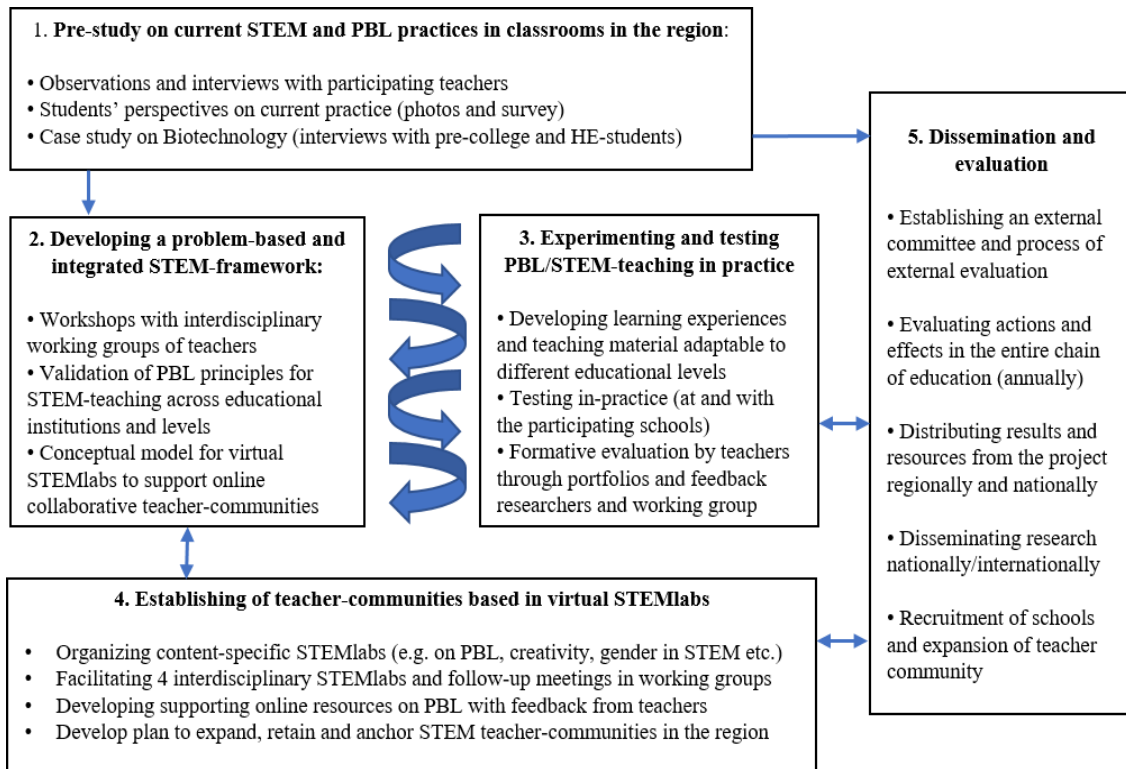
1. **Pre-study on current STEM and PBL practices in classrooms in the region**:

• Observations and interviews with participating teachers
• Students' perspectives on current practice (photos and survey)
• Case study on Biotechnology (interviews with pre-college and HE-students)

**2. Developing a problem-based and integrated STEM-framework:**

• Workshops with interdisciplinary working groups of teachers
• Validation of PBL principles for STEM-teaching across educational institutions and levels
• Conceptual model for virtual STEMlabs to support online collaborative teacher-communities

**3. Experimenting and testing PBL/STEM-teaching in practice**

• Developing learning experiences and teaching material adaptable to different educational levels
• Testing in-practice (at and with the participating schools)
• Formative evaluation by teachers through portfolios and feedback researchers and working group

**4. Establishing of teacher-communities based in virtual STEMlabs**

• Organizing content-specific STEMlabs (e.g. on PBL, creativity, gender in STEM etc.)
• Facilitating 4 interdisciplinary STEMlabs and follow-up meetings in working groups
• Developing supporting online resources on PBL with feedback from teachers
• Develop plan to expand, retain and anchor STEM teacher-communities in the region

**5. Dissemination and evaluation**

• Establishing an external committee and process of external evaluation

• Evaluating actions and effects in the entire chain of education (annually)

• Distributing results and resources from the project regionally and nationally

• Disseminating research nationally/internationally

• Recruitment of schools and expansion of teacher community